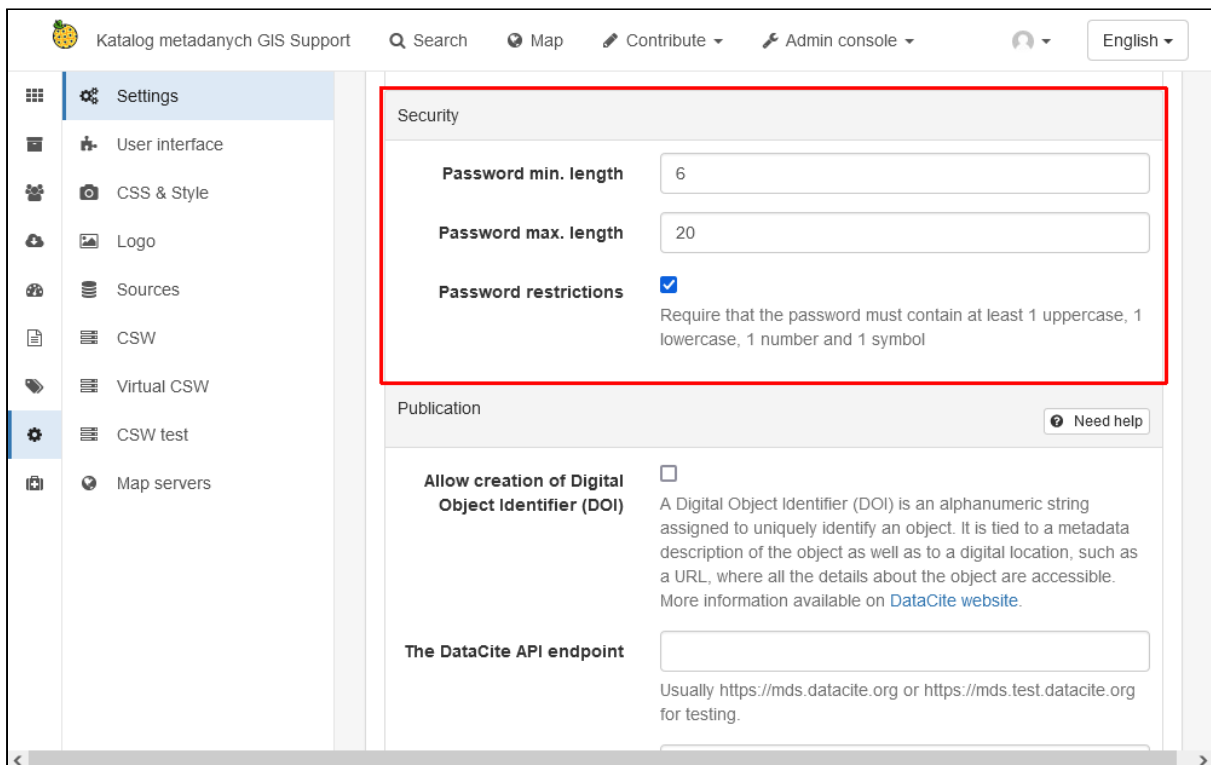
Katalog metadanych GIS Support
Search
Map
Contribute
Admin console
English

Settings
User interface
CSS & Style
Logo
Sources
CSW
Virtual CSW
CSW test
Map servers

Security

Password min. length
6

Password max. length
20

Password restrictions
Require that the password must contain at least 1 uppercase, 1 lowercase, 1 number and 1 symbol

Publication
Need help

Allow creation of Digital Object Identifier (DOI)
A Digital Object Identifier (DOI) is an alphanumeric string assigned to uniquely identify an object. It is tied to a metadata description of the object as well as to a digital location, such as a URL, where all the details about the object are accessible. More information available on DataCite website.

The DataCite API endpoint
Usually https://mds.datacite.org or https://mds.test.datacite.org for testing.